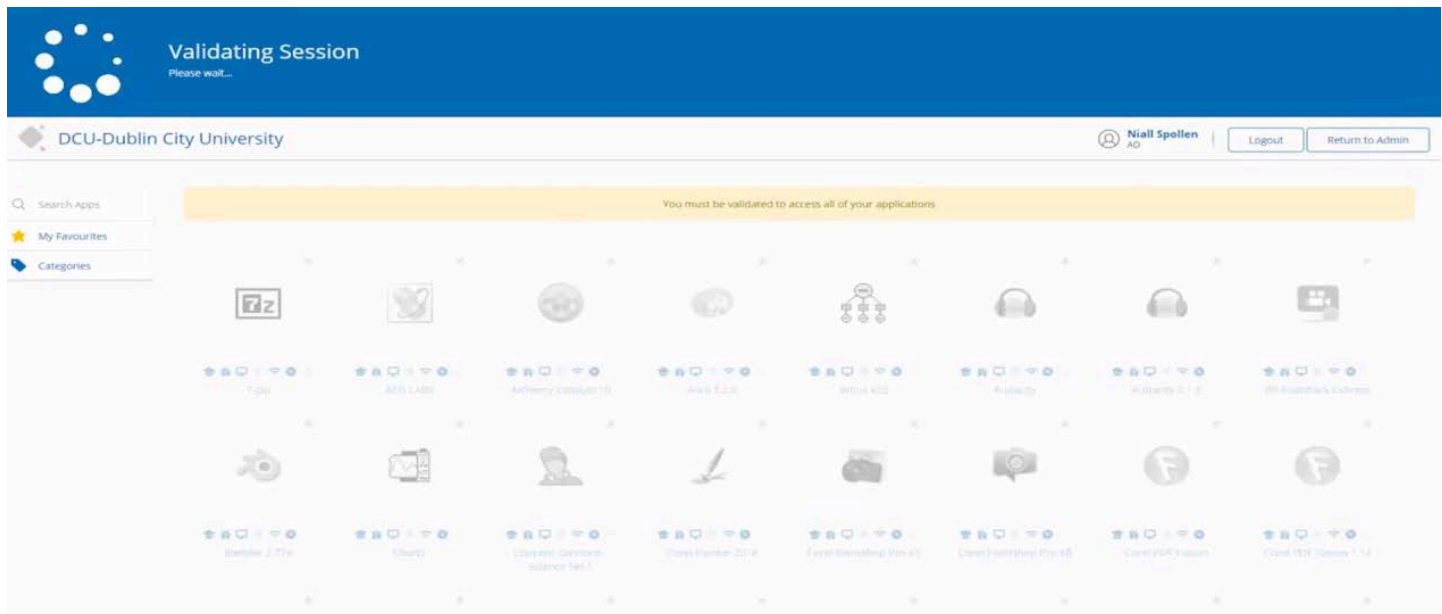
Validating Session
Please wait...

DCU-Dublin City University

Niall Spollen
AD

Logout

Return to Admin

Search Apps

My Favourites

Categories

You must be validated to access all of your applications

7-Zip

ACD LABS

Alchemy Catalyst 10

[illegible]

Arbor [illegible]

Audacity

Audacity 2.1.2

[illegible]

Blender 2.77a

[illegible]

Computer Concepts Science Set 1

Corel Painter 2016

Corel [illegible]

Corel PaintShop Pro X8

Corel PDF Fusion

Corel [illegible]